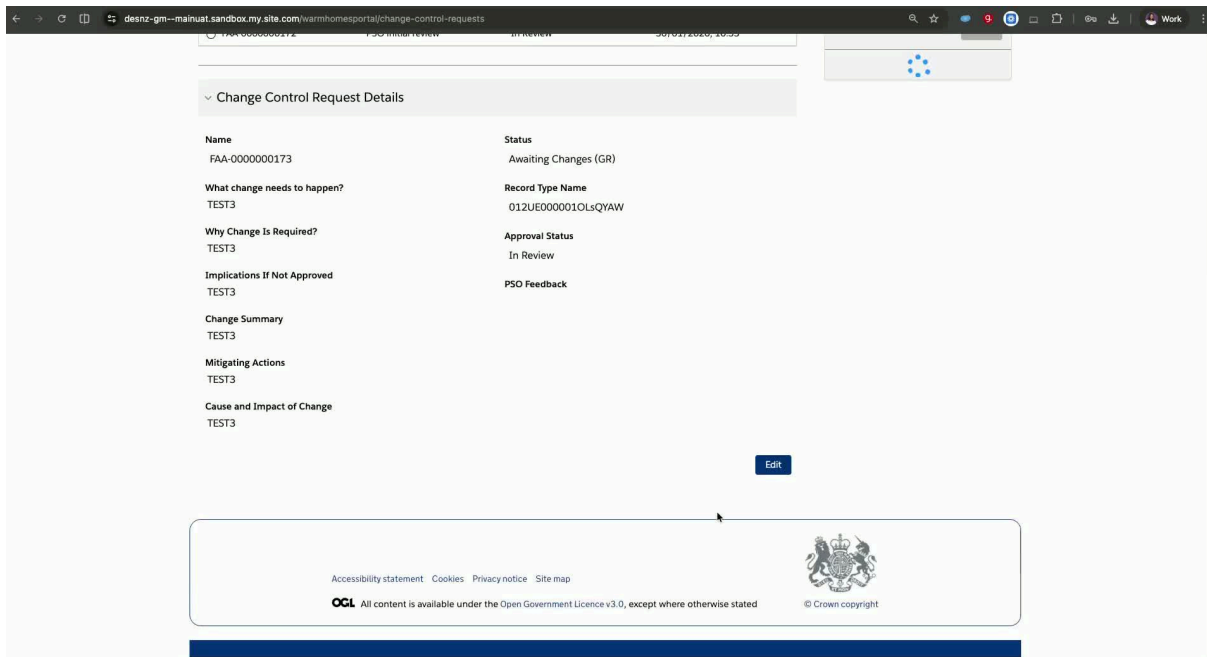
desnz-gm--mainuat.sandbox.my.site.com/warmhomesportal/change-control-requests

Work

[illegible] PSO Initial review In Review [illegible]

Change Control Request Details

Name
FAA-0000000173

What change needs to happen?
TEST3

Why Change Is Required?
TEST3

Implications If Not Approved
TEST3

Change Summary
TEST3

Mitigating Actions
TEST3

Cause and Impact of Change
TEST3

Status
Awaiting Changes (GR)

Record Type Name
012UE000001OLsQYAW

Approval Status
In Review

PSO Feedback

Edit

Accessibility statement Cookies Privacy notice Site map

OGL All content is available under the Open Government Licence v3.0, except where otherwise stated

© Crown copyright